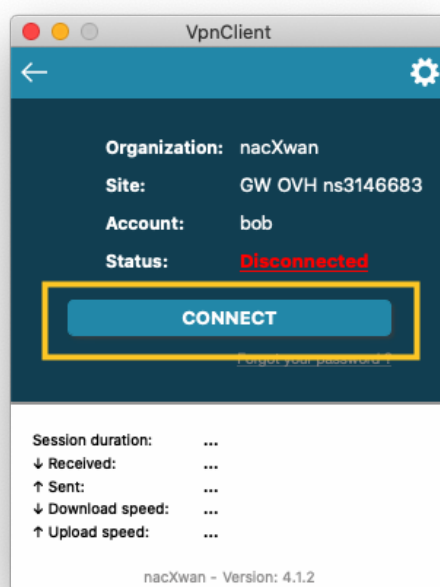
VpnClient

Organization: nacXwan
Site: GW OVH ns3146683
Account: bob
Status: Disconnected

CONNECT

Forgot your password ?

Session duration: ...
↓ Received: ...
↑ Sent: ...
↓ Download speed: ...
↑ Upload speed: ...

nacXwan - Version: 4.1.2